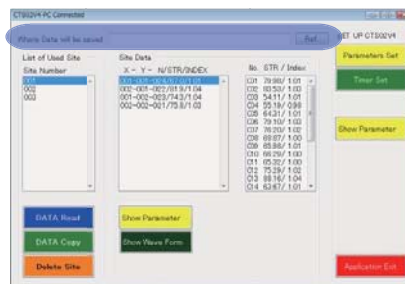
CTS02V4 PC Connected

Where Data will be saved

Ref...

SET UP CTS02V4

List of Used Site

Site Number

001
002
003

Site Data

X - Y - N/STR/INDEX

001-001-02/67.0/1.01
002-001-002/61.9/1.04
001-002-002/74.2/1.04
002-002-021/75.8/1.02

No. STR / Index

C01 79.90/ 1.01
C02 80.53/ 1.00
C03 54.11/ 1.01
C04 55.19/ 0.98
C05 64.31/ 1.01
C06 79.10/ 1.02
C07 76.20/ 1.02
C08 69.67/ 1.00
C09 65.86/ 1.01
C10 66.29/ 1.00
C11 65.32/ 1.00
C12 75.29/ 1.02
C13 88.16/ 1.04
C14 63.67/ 1.01

Parameters Set

Timer Set

Show Parameter

DATA Read

DATA Copy

Delete Site

Show Parameter

Show Wave Form

Application Exit